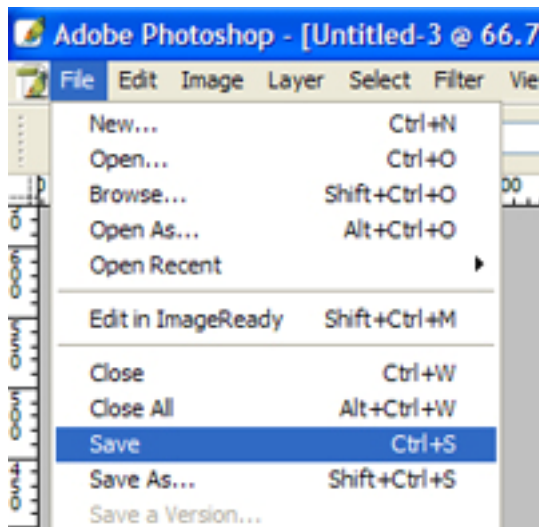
Adobe Photoshop - [Untitled-3 @ 66.7

File Edit Image Layer Select Filter Vie

New... Ctrl+N
Open... Ctrl+O
Browse... Shift+Ctrl+O
Open As... Alt+Ctrl+O
Open Recent

Edit in ImageReady Shift+Ctrl+M

Close Ctrl+W
Close All Alt+Ctrl+W
Save Ctrl+S
Save As... Shift+Ctrl+S
Save a Version...